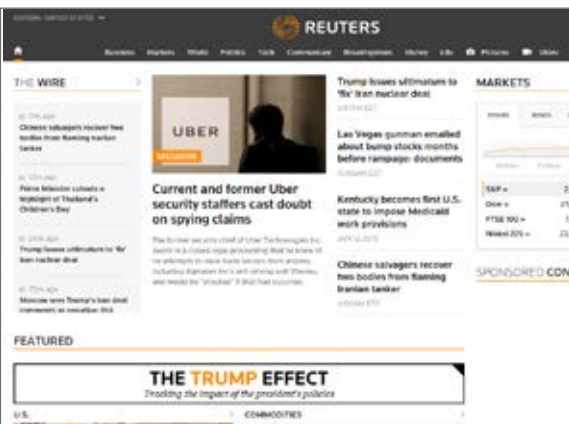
EDITION: UNITED STATES

REUTERS

Business Markets World Politics Tech Commentary Breakingviews Money Life Pictures Video

THE WIRE

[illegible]
Chinese salvagers recover two bodies from flaming Iranian tanker

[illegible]
Prime Minister schools a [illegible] of Thailand's Children's Day

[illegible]
Trump issues ultimatum to 'fix' Iran nuclear deal

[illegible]
Moscow sees Trump's Iran deal comments as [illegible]

UBER

EXCLUSIVE

Current and former Uber security staffers cast doubt on spying claims

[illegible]

Trump issues ultimatum to 'fix' Iran nuclear deal

Las Vegas gunman emailed about bump stocks months before rampage: documents

Kentucky becomes first U.S. state to impose Medicaid work provisions

Chinese salvagers recover two bodies from flaming Iranian tanker

MARKETS

S&P ▸
Dow ▸
FTSE 100 ▸
Nikkei 225 ▸

SPONSORED CON

FEATURED

THE TRUMP EFFECT
Tracking the impact of the president's policies

U.S.

COMMODITIES